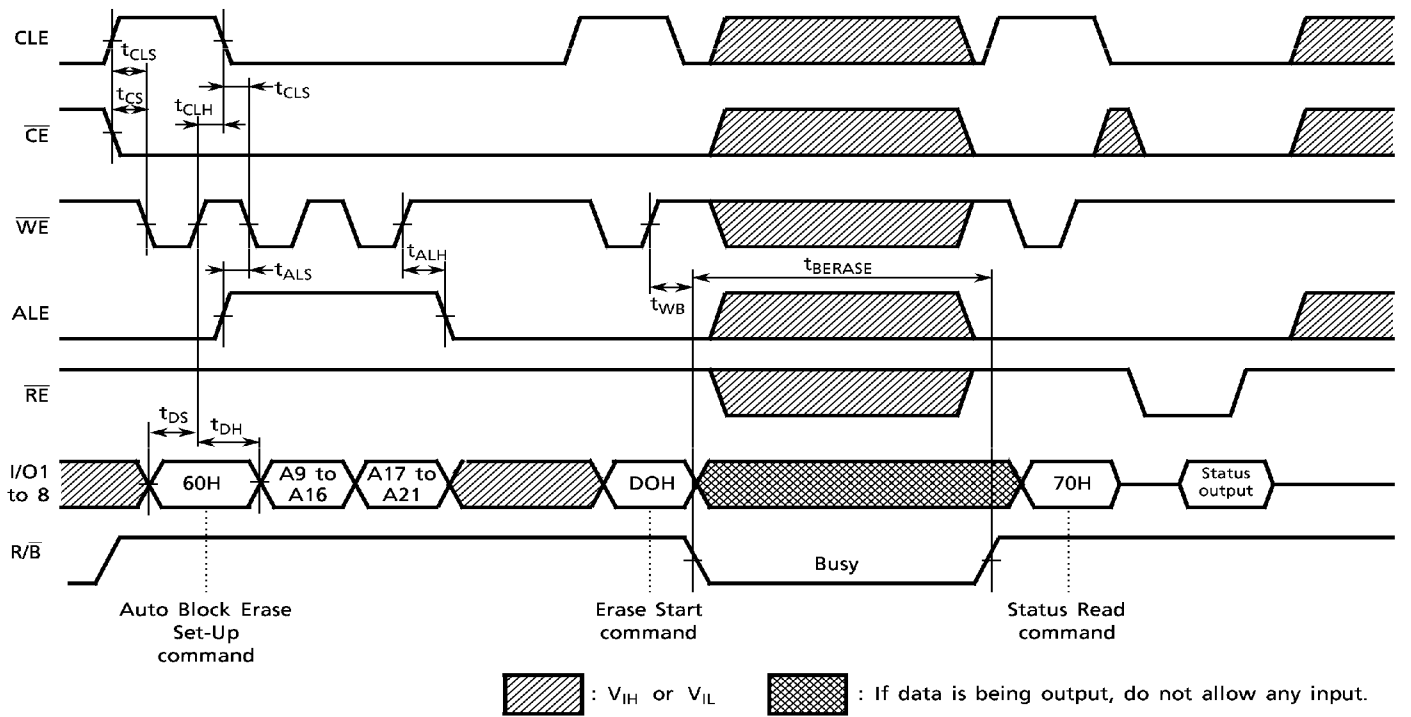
CLE

$t_{CLS}$

$t_{CS}$

$t_{CLH}$

$t_{CLS}$

$\overline{CE}$

$\overline{WE}$

$t_{ALS}$

$t_{ALH}$

$t_{BERASE}$

$t_{WB}$

ALE

$\overline{RE}$

$t_{DS}$

$t_{DH}$

I/O1 to 8

60H

A9 to A16

A17 to A21

DOH

70H

Status output

R/$\overline{B}$

Busy

Auto Block Erase Set-Up command

Erase Start command

Status Read command

: $V_{IH}$ or $V_{IL}$

: If data is being output, do not allow any input.